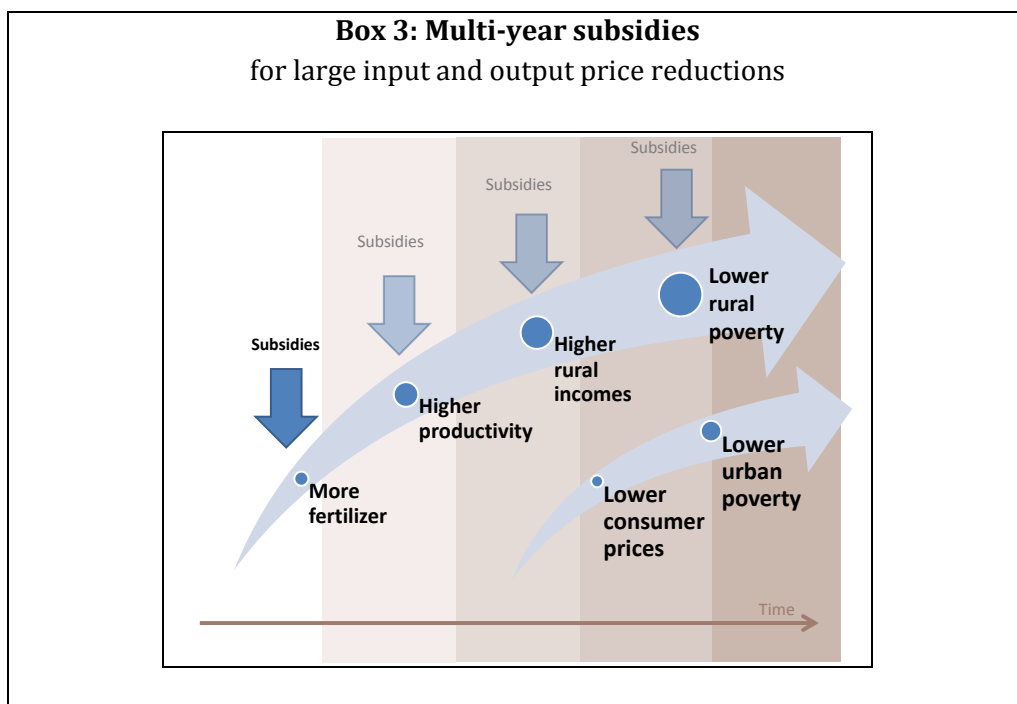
**Box 3: Multi-year subsidies**
for large input and output price reductions

Subsidies

Subsidies

Subsidies

Subsidies

Lower rural poverty

Higher rural incomes

Higher productivity

More fertilizer

Lower urban poverty

Lower consumer prices

Time